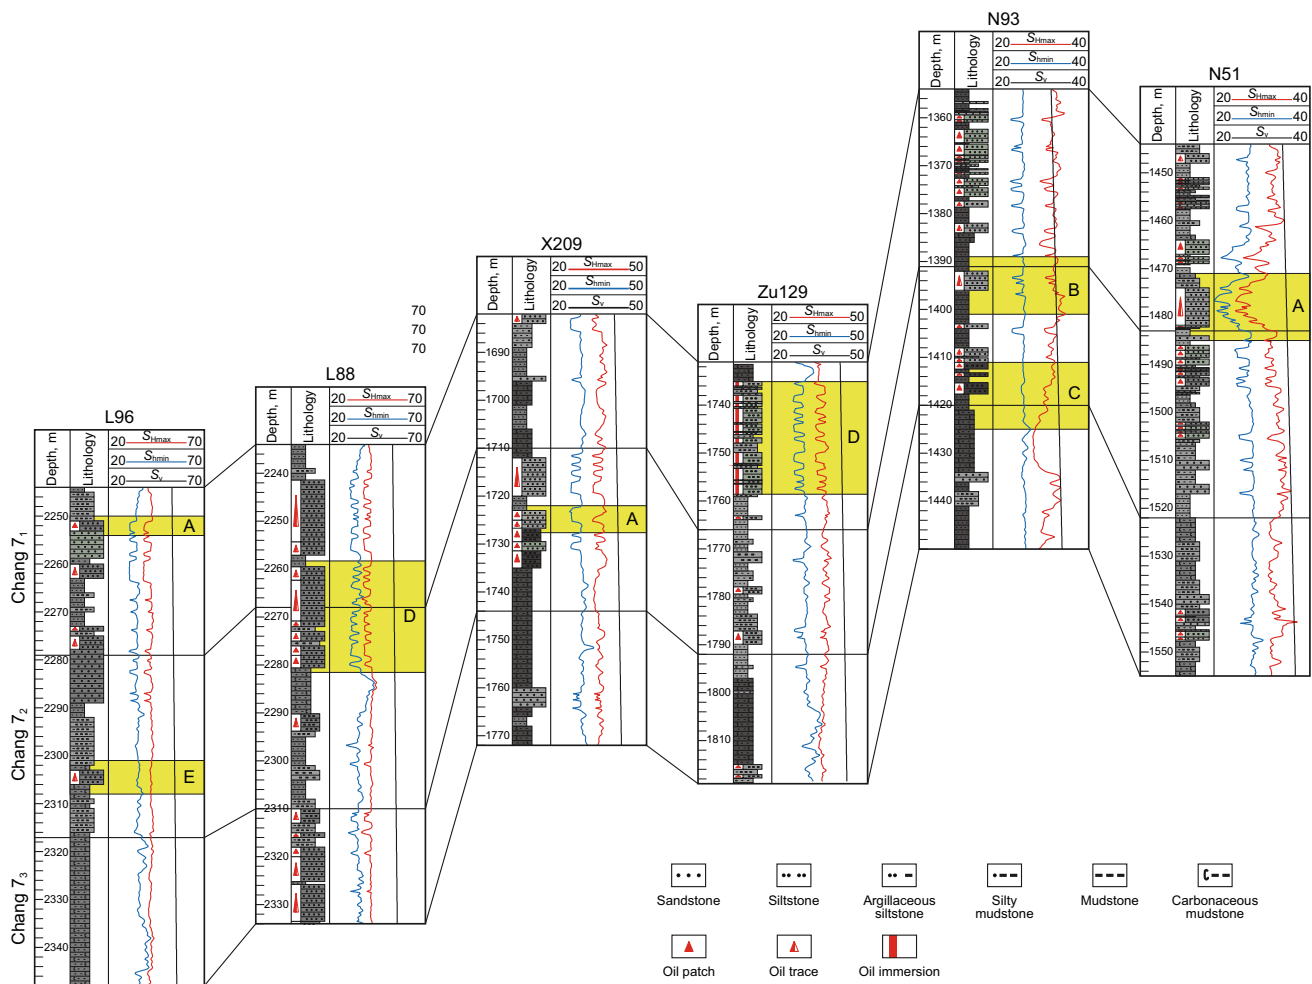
N93

Depth, m | Lithology | 20 $S_{Hmax}$ 40 | 20 $S_{hmin}$ 40 | 20 $S_v$ 40

1360
1370
1380
1390
1400
1410
1420
1430
1440

B
C

N51

Depth, m | Lithology | 20 $S_{Hmax}$ 40 | 20 $S_{hmin}$ 40 | 20 $S_v$ 40

1450
1460
1470
1480
1490
1500
1510
1520
1530
1540
1550

A

X209

Depth, m | Lithology | 20 $S_{Hmax}$ 50 | 20 $S_{hmin}$ 50 | 20 $S_v$ 50

1690
1700
1710
1720
1730
1740
1750
1760
1770

A

Zu129

Depth, m | Lithology | 20 $S_{Hmax}$ 50 | 20 $S_{hmin}$ 50 | 20 $S_v$ 50

1740
1750
1760
1770
1780
1790
1800
1810

D

70
70
70

L88

Depth, m | Lithology | 20 $S_{Hmax}$ 70 | 20 $S_{hmin}$ 70 | 20 $S_v$ 70

2240
2250
2260
2270
2280
2290
2300
2310
2320
2330

D

L96

Depth, m | Lithology | 20 $S_{Hmax}$ 70 | 20 $S_{hmin}$ 70 | 20 $S_v$ 70

2250
2260
2270
2280
2290
2300
2310
2320
2330
2340

A
E

Chang $7_1$
Chang $7_2$
Chang $7_3$

Sandstone
Siltstone
Argillaceous siltstone
Silty mudstone
Mudstone
Carbonaceous mudstone
Oil patch
Oil trace
Oil immersion